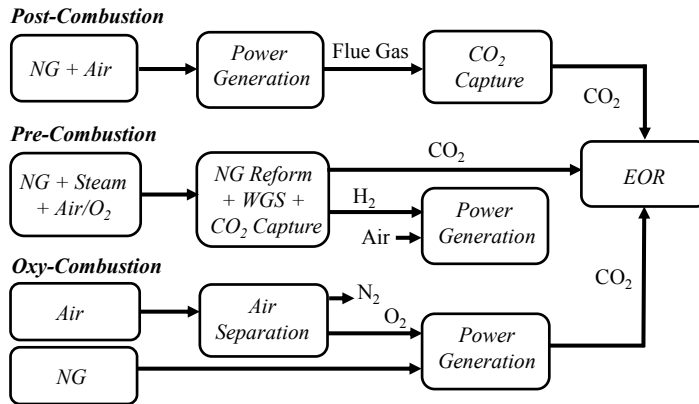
Post-Combustion

NG + Air

Power Generation

Flue Gas

$CO_2$ Capture

$CO_2$

Pre-Combustion

NG + Steam + Air/$O_2$

NG Reform + WGS + $CO_2$ Capture

$CO_2$

EOR

$H_2$

Power Generation

Air

Oxy-Combustion

Air

Air Separation

$N_2$

$O_2$

$CO_2$

Power Generation

NG